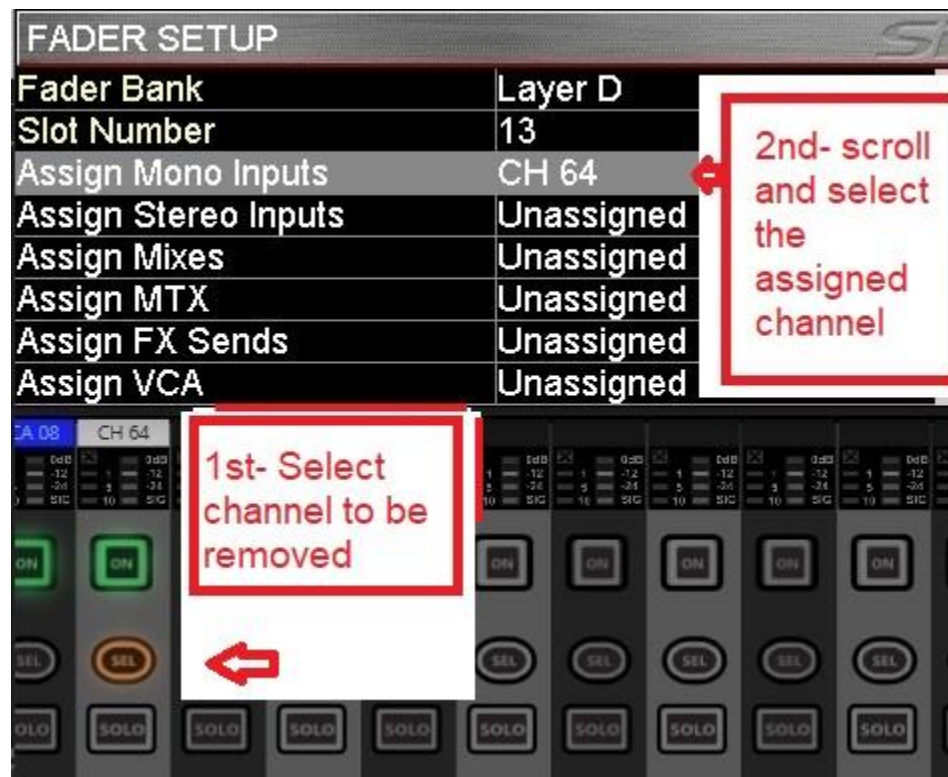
FADER SETUP

| | |
|---|---|
| Fader Bank | Layer D |
| Slot Number | 13 |
| Assign Mono Inputs | CH 64 |
| Assign Stereo Inputs | Unassigned |
| Assign Mixes | Unassigned |
| Assign MTX | Unassigned |
| Assign FX Sends | Unassigned |
| Assign VCA | Unassigned |

2nd- scroll and select the assigned channel

CA 08 CH 64

1st- Select channel to be removed

ON ON ON ON ON ON ON ON

SEL SEL SEL SEL SEL SEL SEL

SOLO SOLO SOLO SOLO SOLO SOLO SOLO SOLO SOLO SOLO